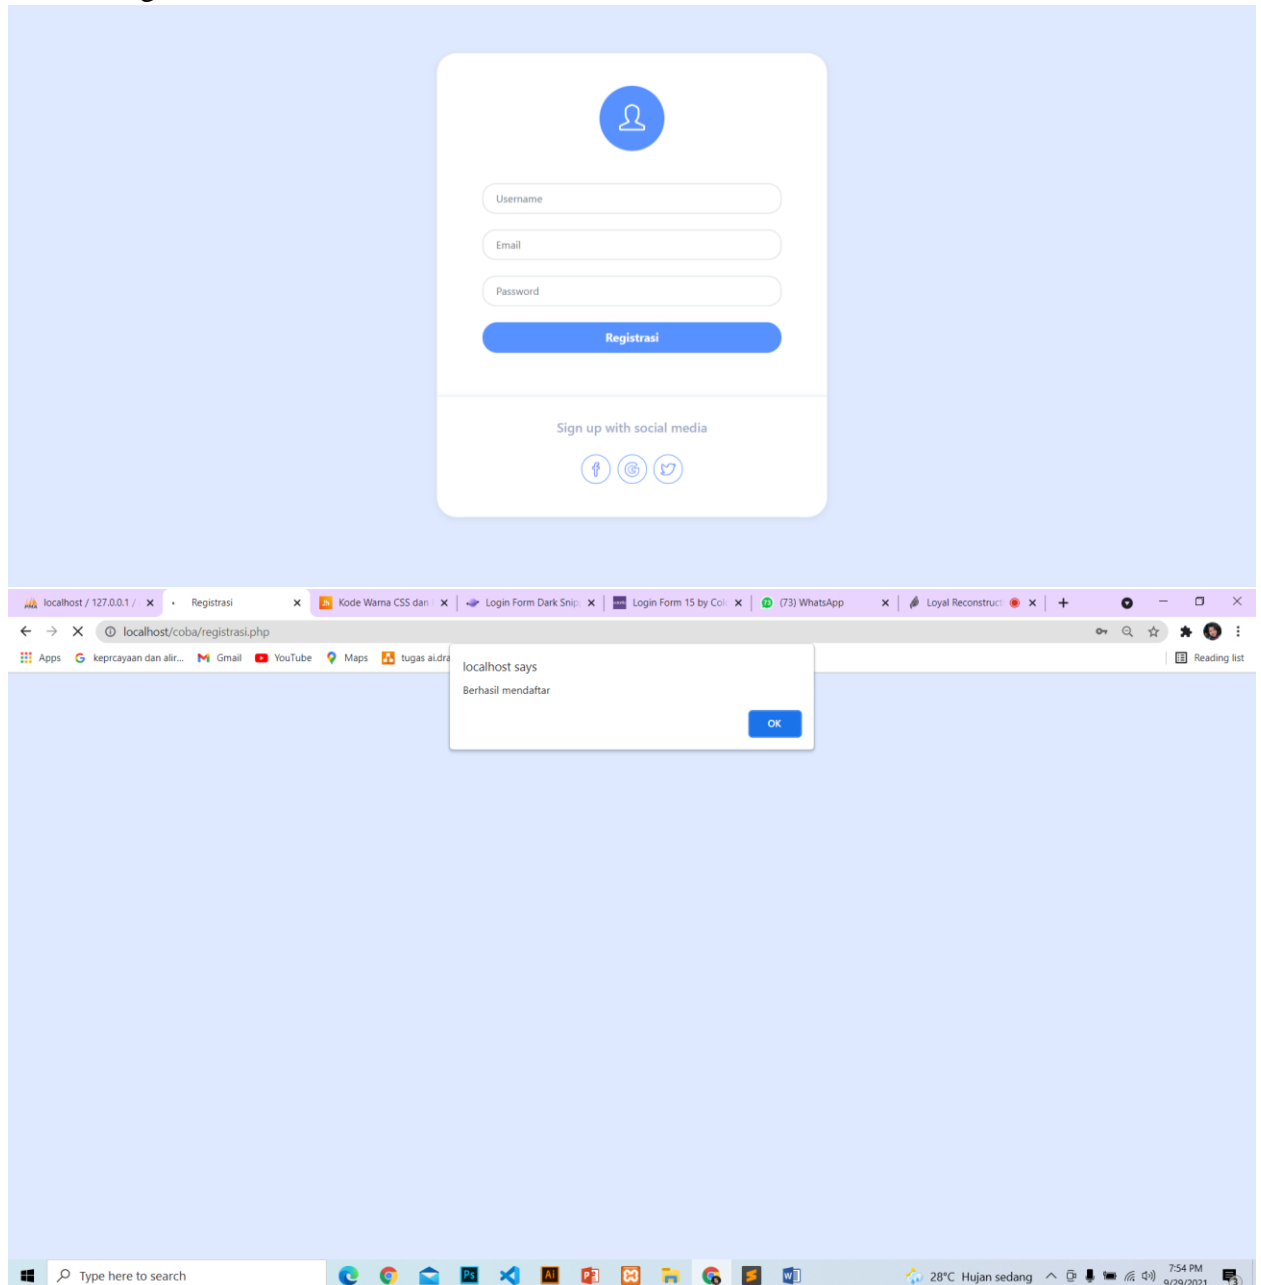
Username

Email

Password

Registrasi

Sign up with social media

localhost / 127.0.0.1 / ×
Registrasi ×
Kode Warna CSS dan ×
Login Form Dark Snip ×
Login Form 15 by Col ×
(73) WhatsApp ×
Loyal Reconstruct ×
+

localhost/coba/registrasi.php

Apps
keprcayaan dan alir...
Gmail
YouTube
Maps
tugas ai.dra
Reading list

localhost says

Berhasil mendaftar

OK

Type here to search

28°C Hujan sedang

7:54 PM
9/29/2021